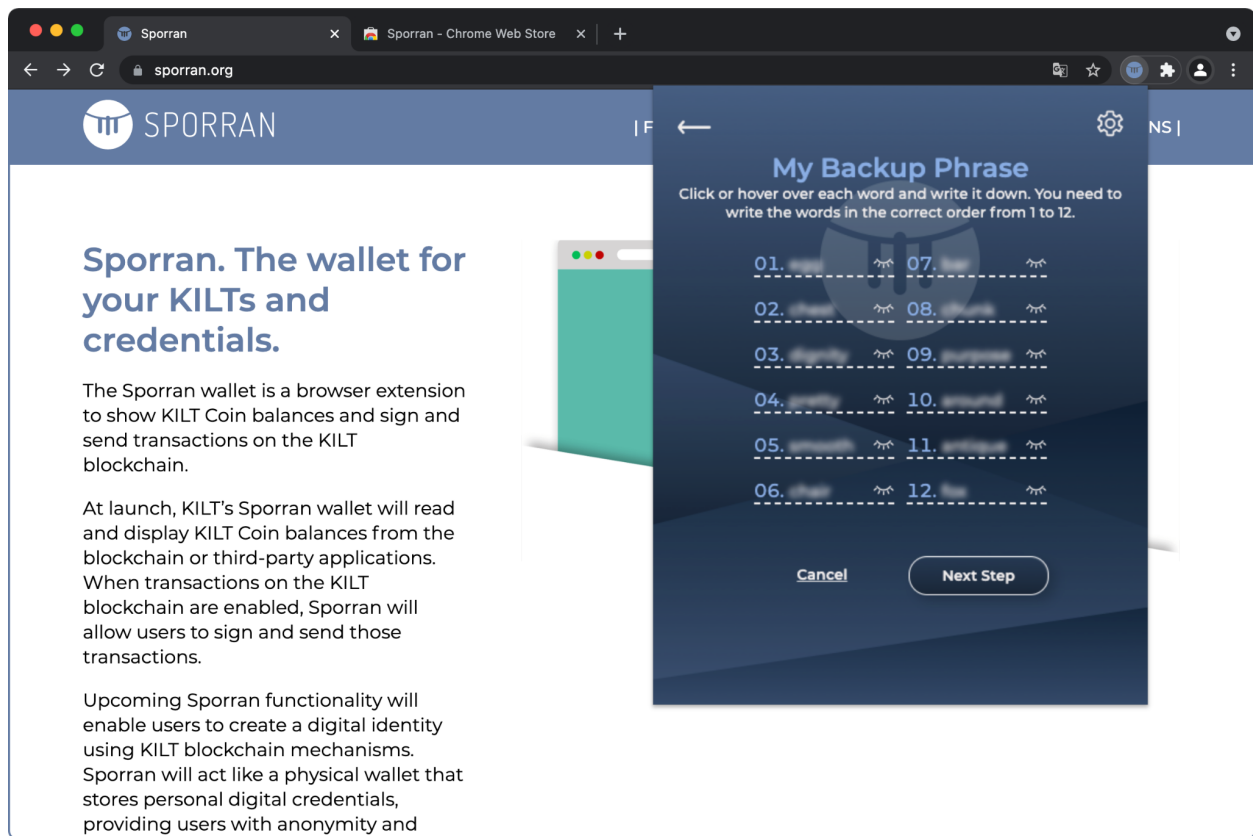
Sporran
Sporran - Chrome Web Store
sporran.org

SPORRAN
| F
NS |

Sporran. The wallet for your KILTs and credentials.

The Sporran wallet is a browser extension to show KILT Coin balances and sign and send transactions on the KILT blockchain.

At launch, KILT's Sporran wallet will read and display KILT Coin balances from the blockchain or third-party applications. When transactions on the KILT blockchain are enabled, Sporran will allow users to sign and send those transactions.

Upcoming Sporran functionality will enable users to create a digital identity using KILT blockchain mechanisms. Sporran will act like a physical wallet that stores personal digital credentials, providing users with anonymity and

My Backup Phrase

Click or hover over each word and write it down. You need to write the words in the correct order from 1 to 12.

01. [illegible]
07. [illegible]
02. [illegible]
08. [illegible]
03. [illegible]
09. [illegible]
04. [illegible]
10. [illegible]
05. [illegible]
11. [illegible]
06. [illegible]
12. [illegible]

Cancel
Next Step